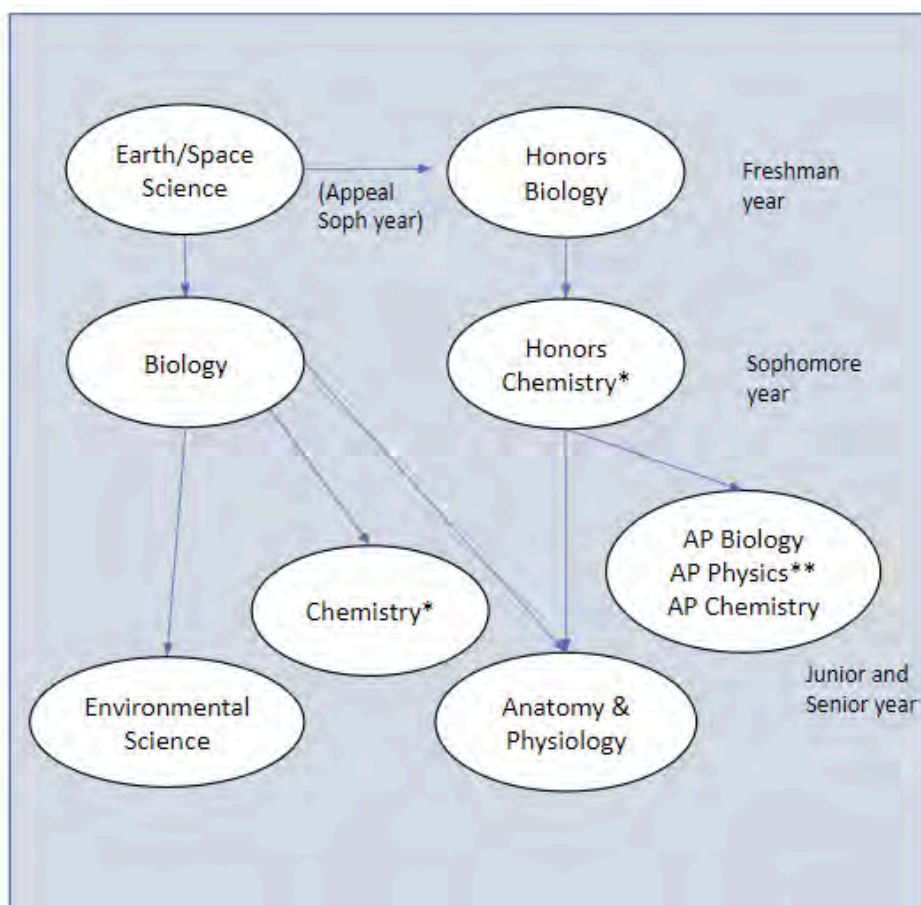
Earth/Space Science

(Appeal Soph year)

Honors Biology

Freshman year

Biology

Honors Chemistry*

Sophomore year

AP Biology
AP Physics**
AP Chemistry

Chemistry*

Junior and Senior year

Environmental Science

Anatomy & Physiology